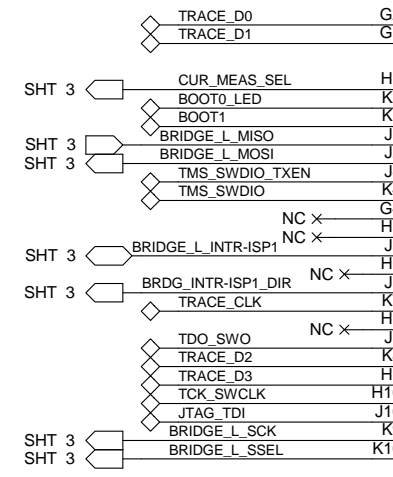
TRACE_D0 G
TRACE_D1 G

SHT 3 CUR_MEAS_SEL H
BOOT0_LED K
BOOT1 K
SHT 3 BRIDGE_L_MISO J
SHT 3 BRIDGE_L_MOSI J
TMS_SWDIO_TXEN J
TMS_SWDIO K
G
NC H
NC J
SHT 3 BRIDGE_L_INTR-ISP1 H
NC J
SHT 3 BRDG_INTR-ISP1_DIR K
TRACE_CLK H
NC J
TDO_SWO K
TRACE_D2 H
TRACE_D3 H1
TCK_SWCLK J1
JTAG_TDI K
SHT 3 BRIDGE_L_SCK K1
SHT 3 BRIDGE_L_SSEL